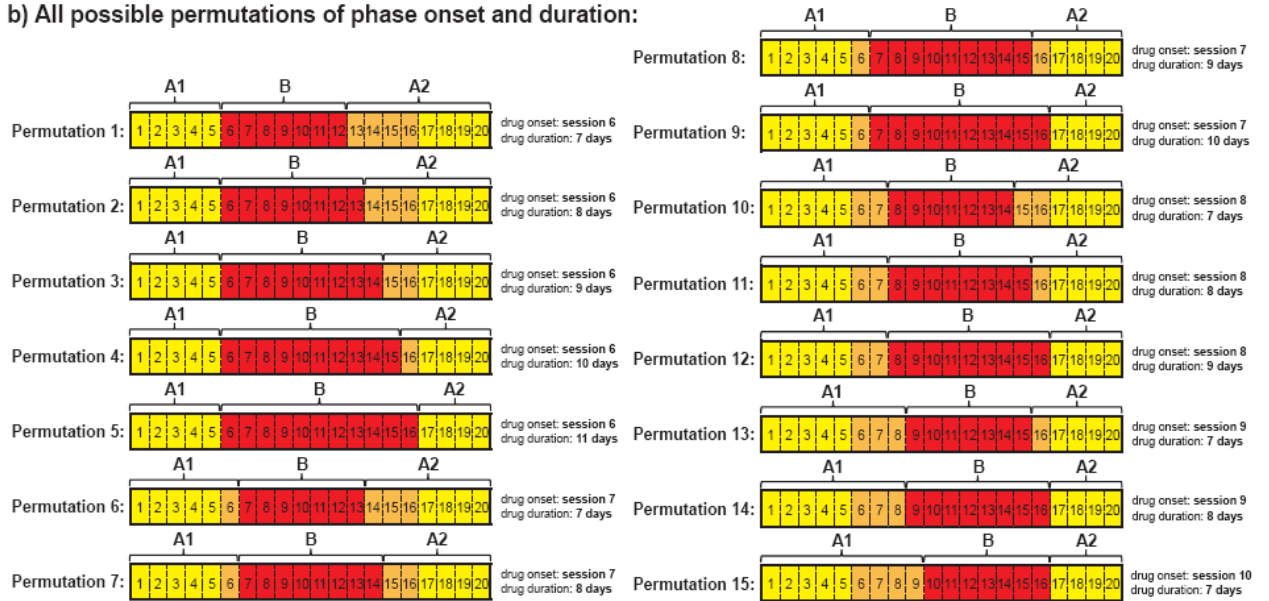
b) All possible permutations of phase onset and duration:

A1 B A2
Permutation 1: 1 2 3 4 5 6 7 8 9 10 11 12 13 14 15 16 17 18 19 20
drug onset: session 6
drug duration: 7 days

A1 B A2
Permutation 2: 1 2 3 4 5 6 7 8 9 10 11 12 13 14 15 16 17 18 19 20
drug onset: session 6
drug duration: 8 days

A1 B A2
Permutation 3: 1 2 3 4 5 6 7 8 9 10 11 12 13 14 15 16 17 18 19 20
drug onset: session 6
drug duration: 9 days

A1 B A2
Permutation 4: 1 2 3 4 5 6 7 8 9 10 11 12 13 14 15 16 17 18 19 20
drug onset: session 6
drug duration: 10 days

A1 B A2
Permutation 5: 1 2 3 4 5 6 7 8 9 10 11 12 13 14 15 16 17 18 19 20
drug onset: session 6
drug duration: 11 days

A1 B A2
Permutation 6: 1 2 3 4 5 6 7 8 9 10 11 12 13 14 15 16 17 18 19 20
drug onset: session 7
drug duration: 7 days

A1 B A2
Permutation 7: 1 2 3 4 5 6 7 8 9 10 11 12 13 14 15 16 17 18 19 20
drug onset: session 7
drug duration: 8 days

A1 B A2
Permutation 8: 1 2 3 4 5 6 7 8 9 10 11 12 13 14 15 16 17 18 19 20
drug onset: session 7
drug duration: 9 days

A1 B A2
Permutation 9: 1 2 3 4 5 6 7 8 9 10 11 12 13 14 15 16 17 18 19 20
drug onset: session 7
drug duration: 10 days

A1 B A2
Permutation 10: 1 2 3 4 5 6 7 8 9 10 11 12 13 14 15 16 17 18 19 20
drug onset: session 8
drug duration: 7 days

A1 B A2
Permutation 11: 1 2 3 4 5 6 7 8 9 10 11 12 13 14 15 16 17 18 19 20
drug onset: session 8
drug duration: 8 days

A1 B A2
Permutation 12: 1 2 3 4 5 6 7 8 9 10 11 12 13 14 15 16 17 18 19 20
drug onset: session 8
drug duration: 9 days

A1 B A2
Permutation 13: 1 2 3 4 5 6 7 8 9 10 11 12 13 14 15 16 17 18 19 20
drug onset: session 9
drug duration: 7 days

A1 B A2
Permutation 14: 1 2 3 4 5 6 7 8 9 10 11 12 13 14 15 16 17 18 19 20
drug onset: session 9
drug duration: 8 days

A1 B A2
Permutation 15: 1 2 3 4 5 6 7 8 9 10 11 12 13 14 15 16 17 18 19 20
drug onset: session 10
drug duration: 7 days